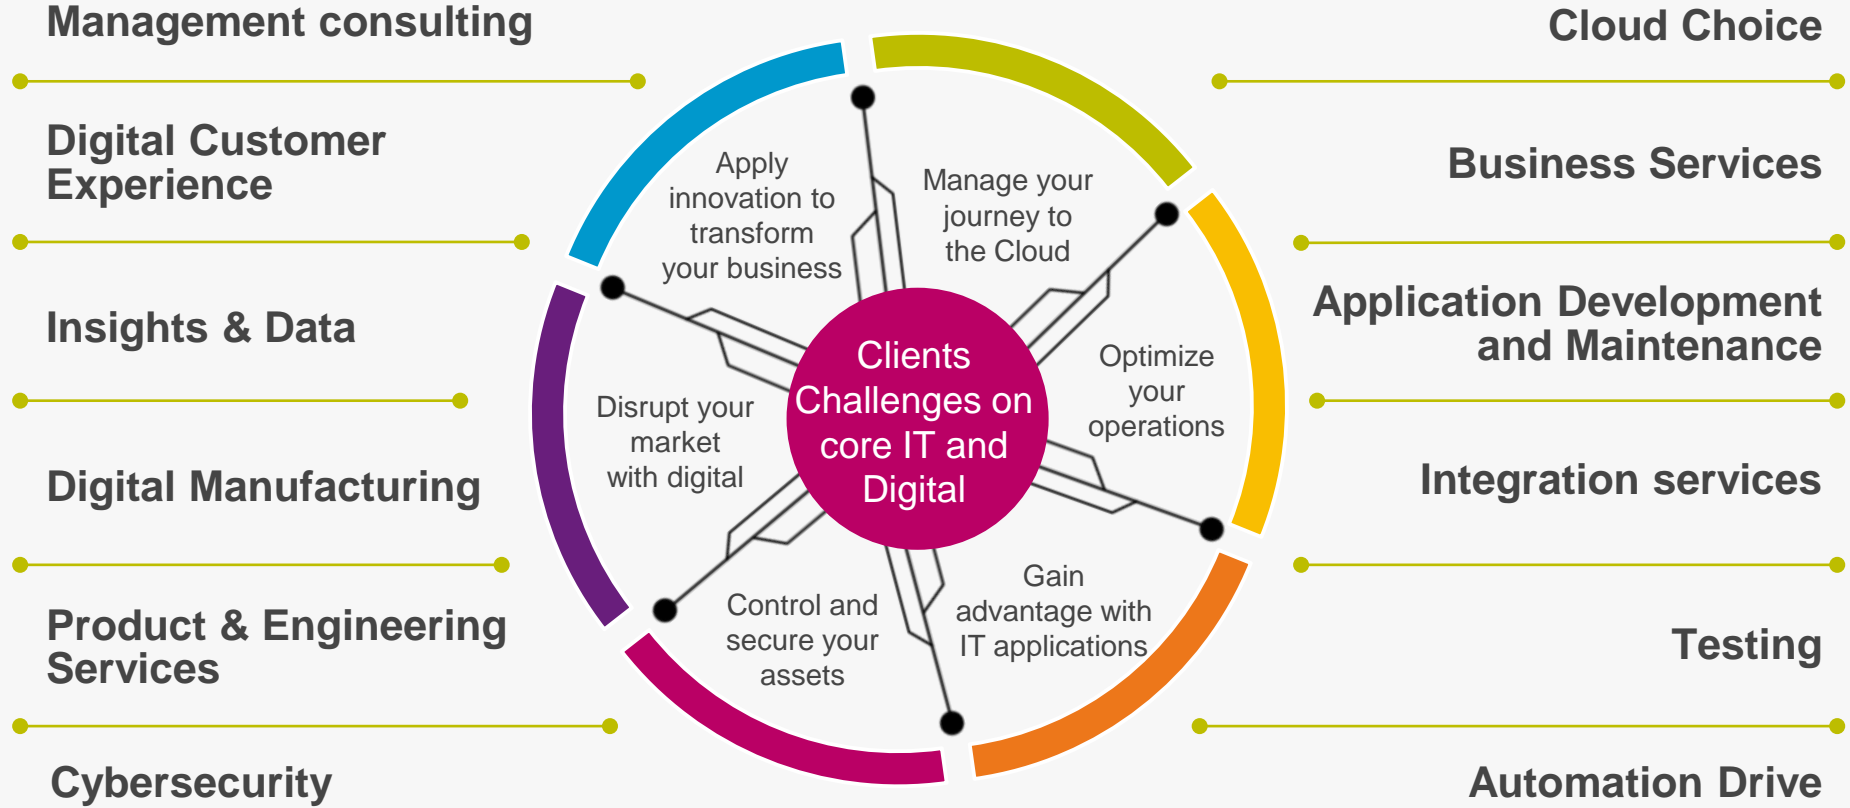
Management consulting

Digital Customer Experience

Insights & Data

Digital Manufacturing

Product & Engineering Services

Cybersecurity

Cloud Choice

Business Services

Application Development and Maintenance

Integration services

Testing

Automation Drive

Apply innovation to transform your business

Manage your journey to the Cloud

Optimize your operations

Gain advantage with IT applications

Control and secure your assets

Disrupt your market with digital

Clients Challenges on core IT and Digital